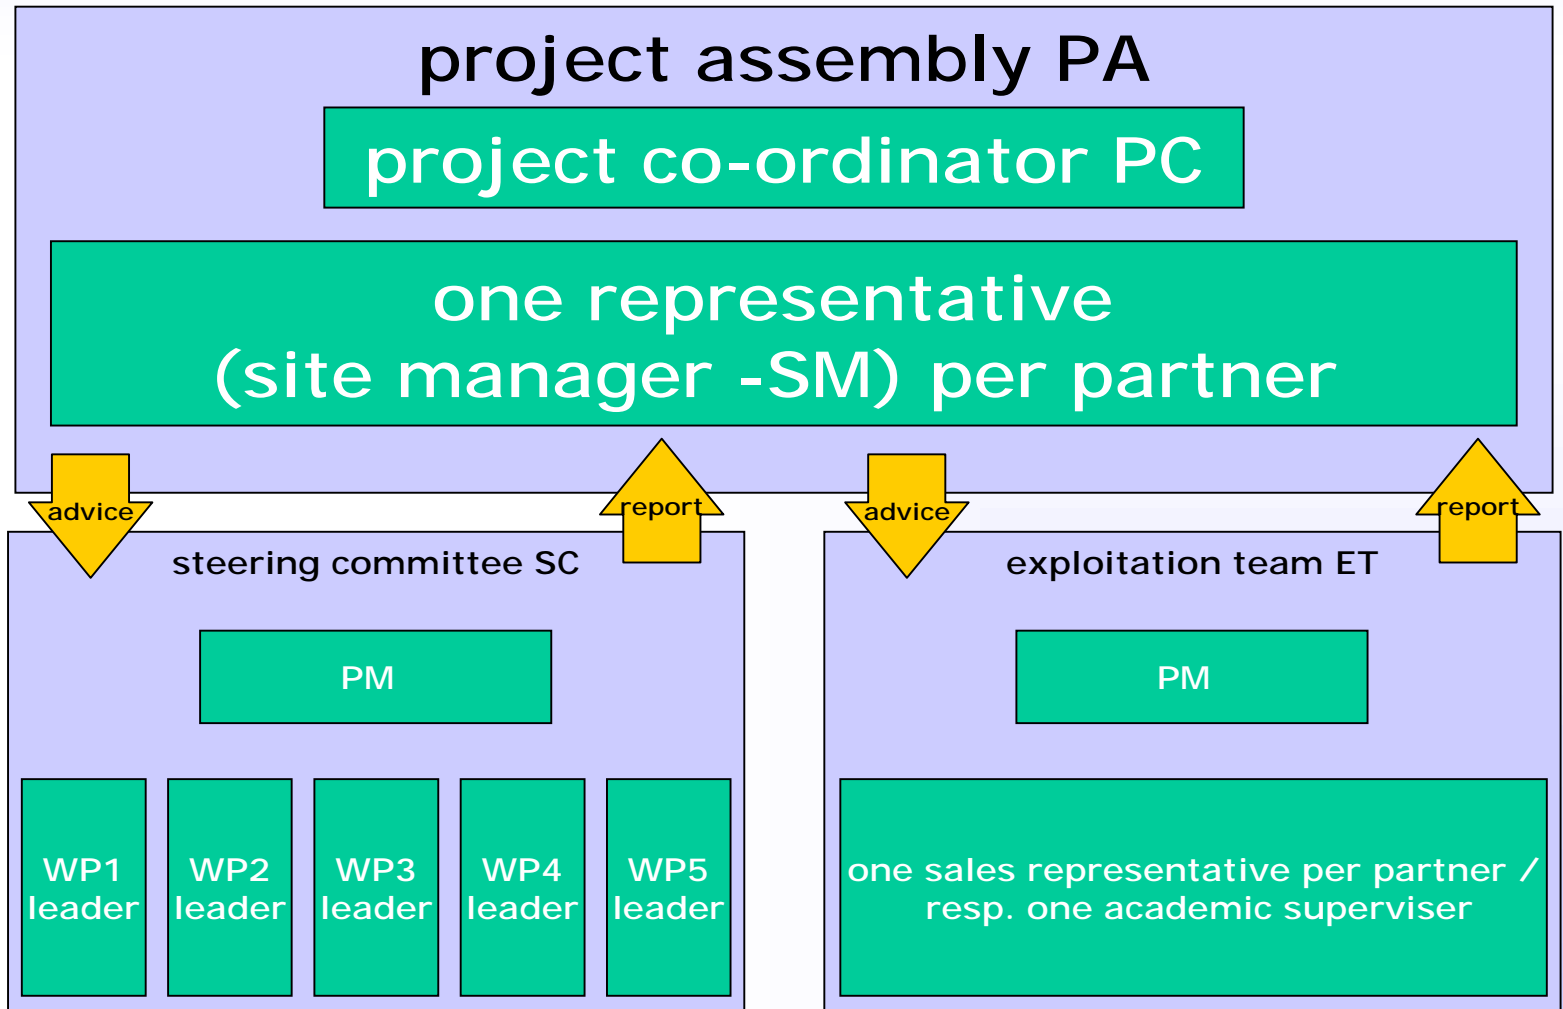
project assembly PA

project co-ordinator PC

one representative
(site manager -SM) per partner

advice

report

advice

report

steering committee SC

PM

WP1 leader

WP2 leader

WP3 leader

WP4 leader

WP5 leader

exploitation team ET

PM

one sales representative per partner / resp. one academic superviser